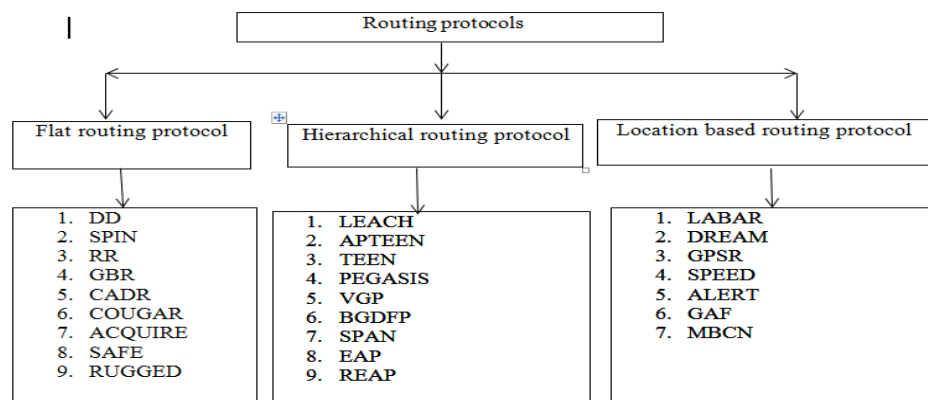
Routing protocols

Flat routing protocol

1. DD
2. SPIN
3. RR
4. GBR
5. CADR
6. COUGAR
7. ACQUIRE
8. SAFE
9. RUGGED

Hierarchical routing protocol

1. LEACH
2. APTEEN
3. TEEN
4. PEGASIS
5. VGP
6. BGDFP
7. SPAN
8. EAP
9. REAP

Location based routing protocol

1. LABAR
2. DREAM
3. GPSR
4. SPEED
5. ALERT
6. GAF
7. MBCN